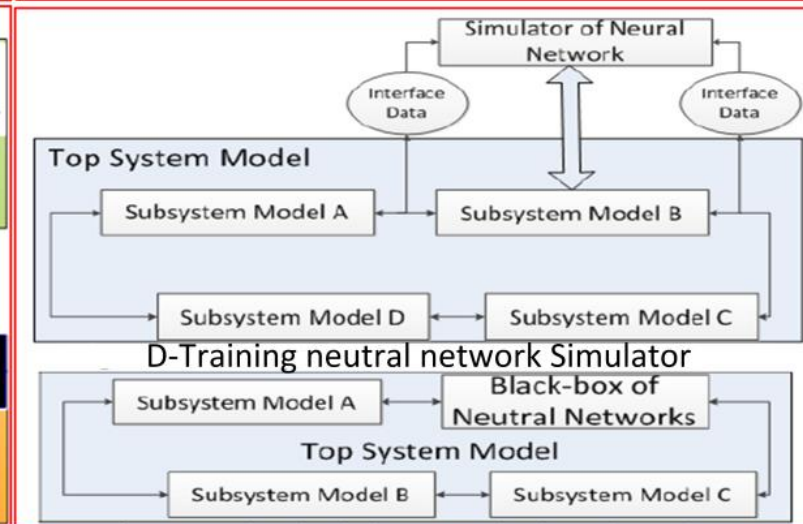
Simulator of Neural Network

Interface Data

Interface Data

Top System Model

Subsystem Model A

Subsystem Model B

Subsystem Model D

Subsystem Model C

D-Training neutral network Simulator

Subsystem Model A

Black-box of Neutral Networks

Top System Model

Subsystem Model B

Subsystem Model C